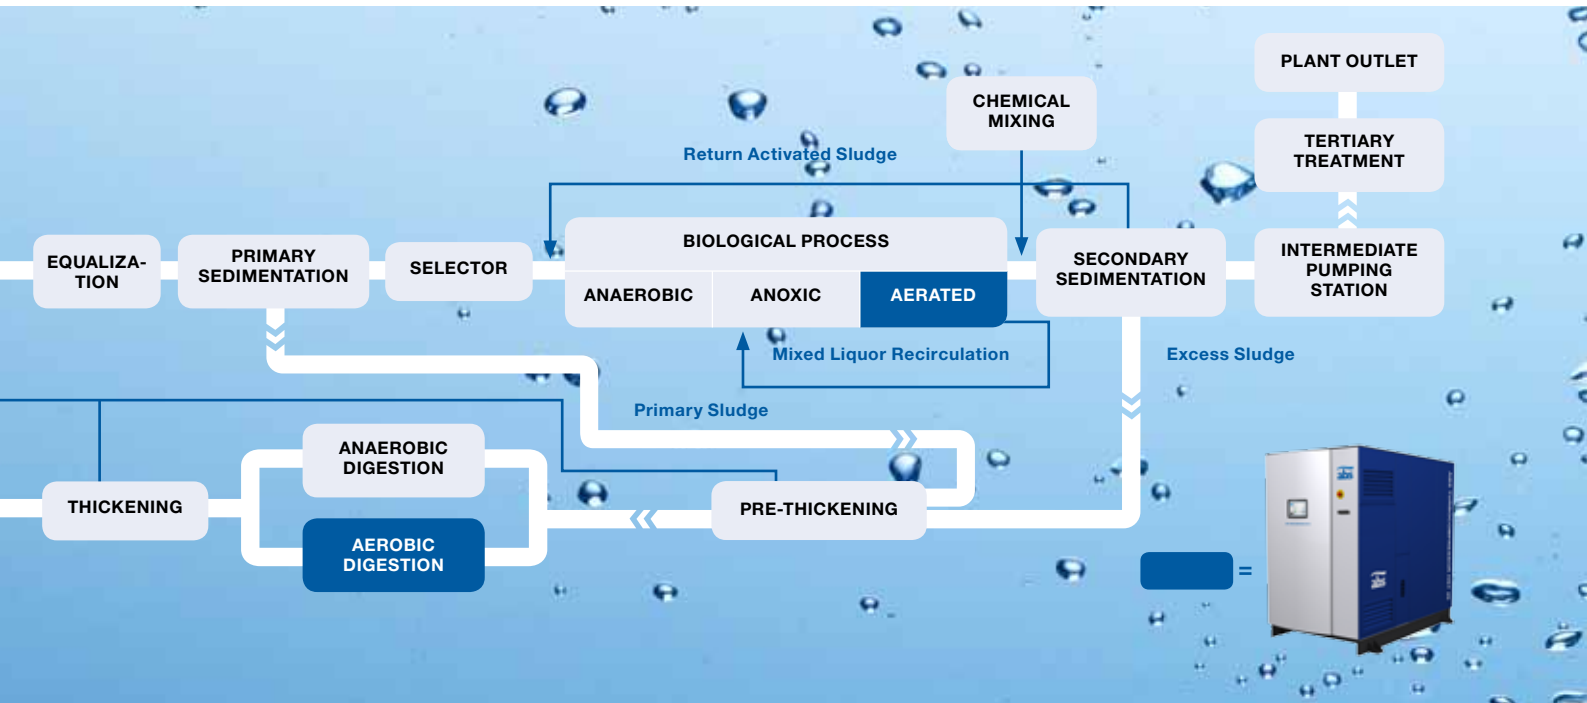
PLANT OUTLET

CHEMICAL MIXING

TERTIARY TREATMENT

Return Activated Sludge

EQUALIZATION

PRIMARY SEDIMENTATION

SELECTOR

BIOLOGICAL PROCESS

ANAEROBIC

ANOXIC

AERATED

SECONDARY SEDIMENTATION

INTERMEDIATE PUMPING STATION

Mixed Liquor Recirculation

Excess Sludge

Primary Sludge

ANAEROBIC DIGESTION

THICKENING

AEROBIC DIGESTION

PRE-THICKENING

=